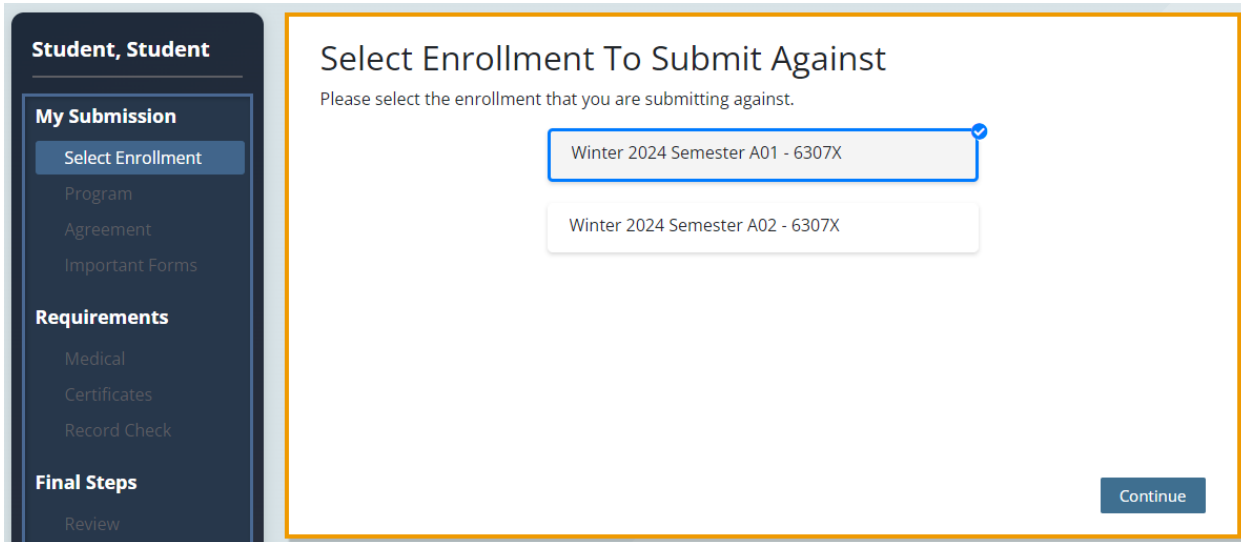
Student, Student

My Submission
Select Enrollment
Program
Agreement
Important Forms

Requirements
Medical
Certificates
Record Check

Final Steps
Review

Select Enrollment To Submit Against
Please select the enrollment that you are submitting against.

Winter 2024 Semester A01 - 6307X

Winter 2024 Semester A02 - 6307X

Continue